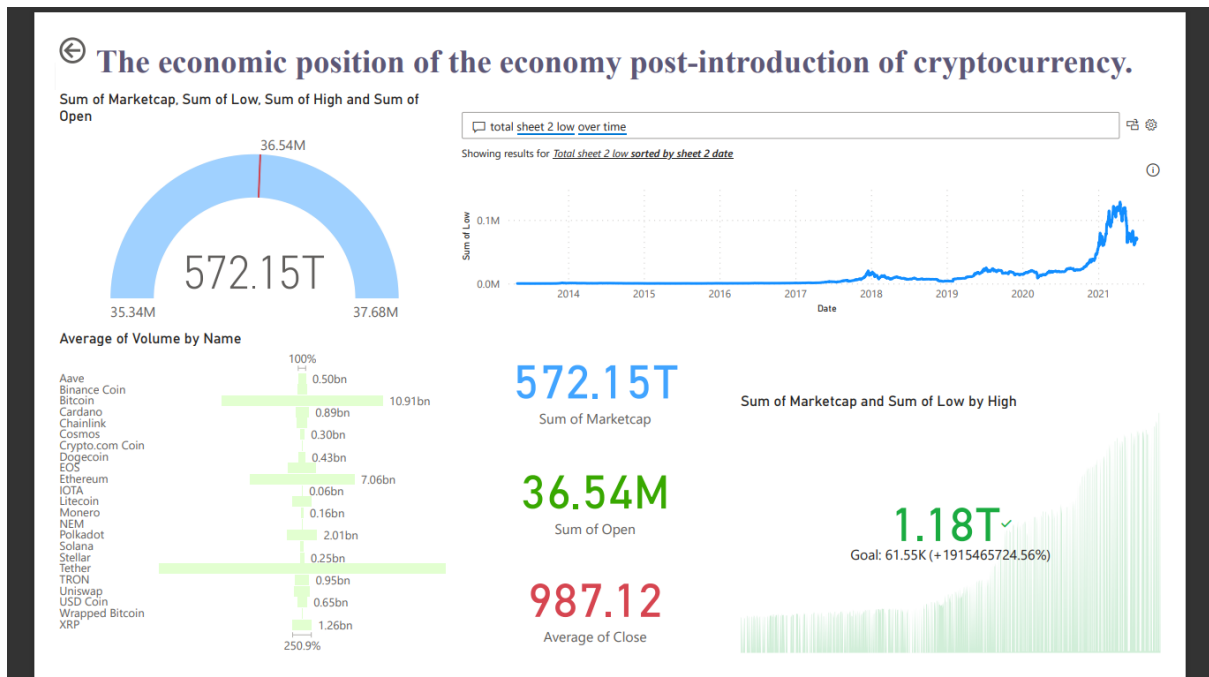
The economic position of the economy post-introduction of cryptocurrency.

Sum of Marketcap, Sum of Low, Sum of High and Sum of Open

36.54M

572.15T

35.34M

37.68M

total sheet 2 low over time

Showing results for Total sheet 2 low sorted by sheet 2 date

0.1M

0.0M

Sum of Low

2014 2015 2016 2017 2018 2019 2020 2021

Date

Average of Volume by Name

100%

| Name | Value |
|---|---|
| Aave | 0.50bn |
| Binance Coin | |
| Bitcoin | 10.91bn |
| Cardano | 0.89bn |
| Chainlink | |
| Cosmos | 0.30bn |
| Crypto.com Coin | |
| Dogecoin | 0.43bn |
| EOS | |
| Ethereum | 7.06bn |
| IOTA | 0.06bn |
| Litecoin | |
| Monero | 0.16bn |
| NEM | |
| Polkadot | 2.01bn |
| Solana | |
| Stellar | 0.25bn |
| Tether | |
| TRON | 0.95bn |
| Uniswap | |
| USD Coin | 0.65bn |
| Wrapped Bitcoin | |
| XRP | 1.26bn |

250.9%

572.15T
Sum of Marketcap

36.54M
Sum of Open

987.12
Average of Close

Sum of Marketcap and Sum of Low by High

1.18T
Goal: 61.55K (+1915465724.56%)